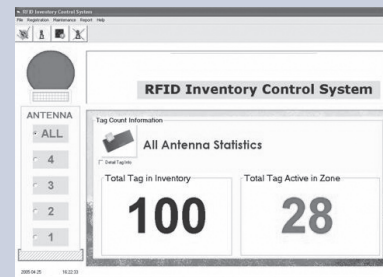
RFID Inventory Control System
File Registration Maintenance Report Help

RFID Inventory Control System

ANTENNA
ALL
4
3
2
1

Tag Count Information
All Antenna Statistics
Detail Tag Info

Total Tag in Inventory
100

Total Tag Active in Zone
28

2005.04.25 16:22:33